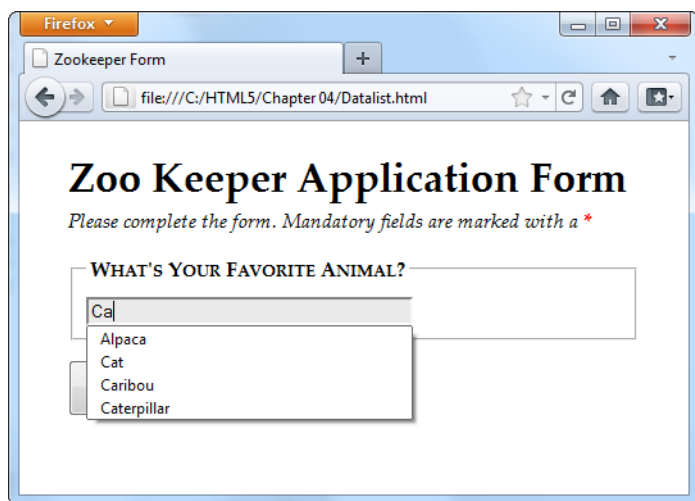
Firefox

Zookeeper Form

+

file:///C:/HTML5/Chapter 04/Datalist.html

Zoo Keeper Application Form

Please complete the form. Mandatory fields are marked with a *

WHAT'S YOUR FAVORITE ANIMAL?

Ca

Alpaca
Cat
Caribou
Caterpillar